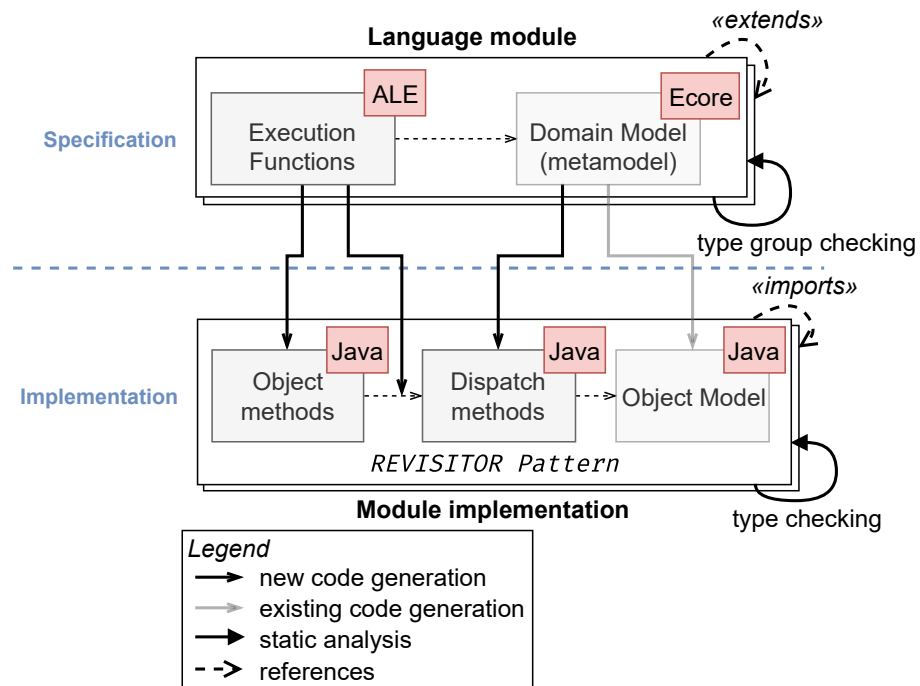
Language module

«extends»

Specification

ALE

Execution Functions

Ecore

Domain Model (metamodel)

type group checking

«imports»

Implementation

Java

Object methods

Java

Dispatch methods

Java

Object Model

REVISITOR Pattern

Module implementation

type checking

Legend
new code generation
existing code generation
static analysis
references